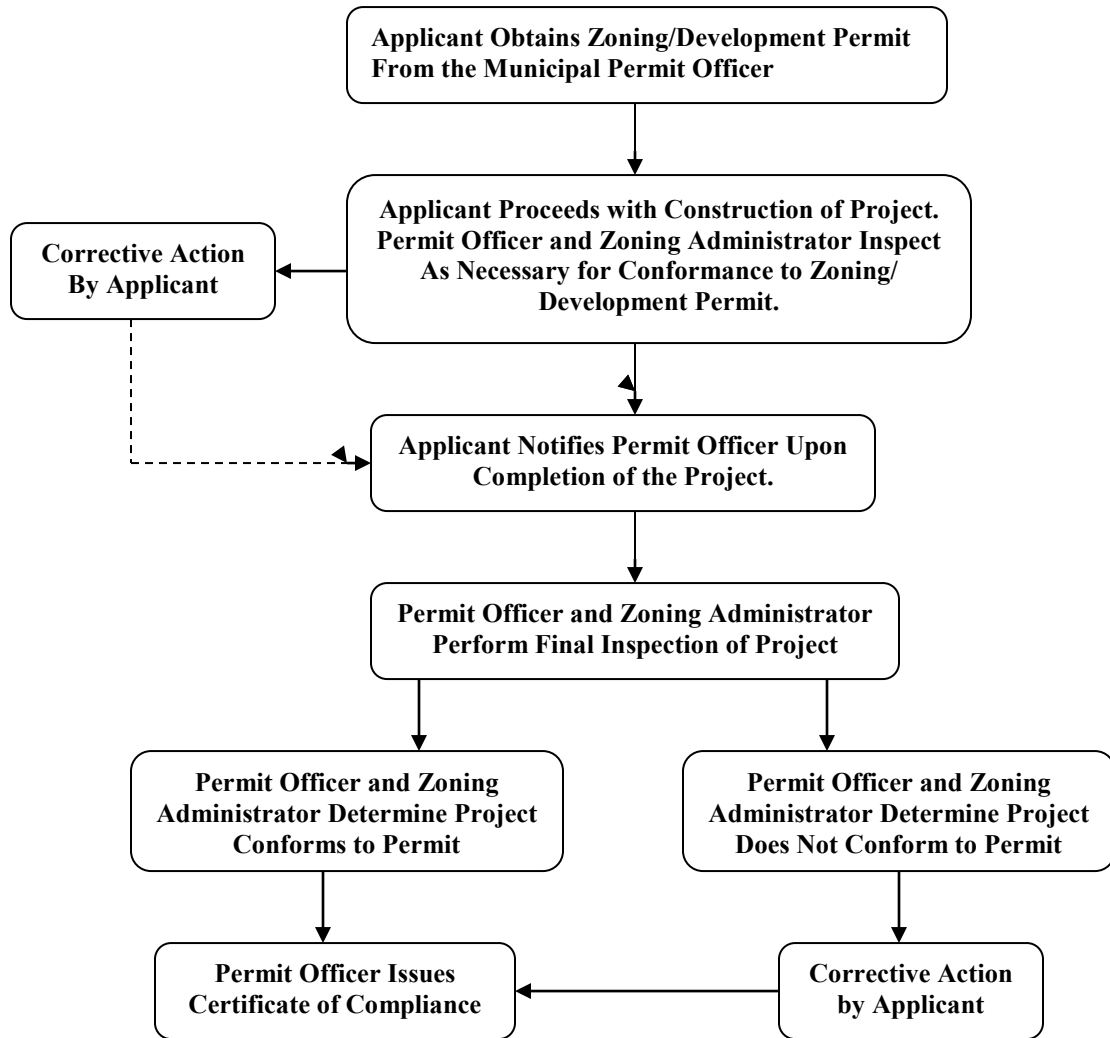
Applicant Obtains Zoning/Development Permit From the Municipal Permit Officer

Applicant Proceeds with Construction of Project. Permit Officer and Zoning Administrator Inspect As Necessary for Conformance to Zoning/ Development Permit.

Corrective Action By Applicant

Applicant Notifies Permit Officer Upon Completion of the Project.

Permit Officer and Zoning Administrator Perform Final Inspection of Project

Permit Officer and Zoning Administrator Determine Project Conforms to Permit

Permit Officer and Zoning Administrator Determine Project Does Not Conform to Permit

Permit Officer Issues Certificate of Compliance

Corrective Action by Applicant